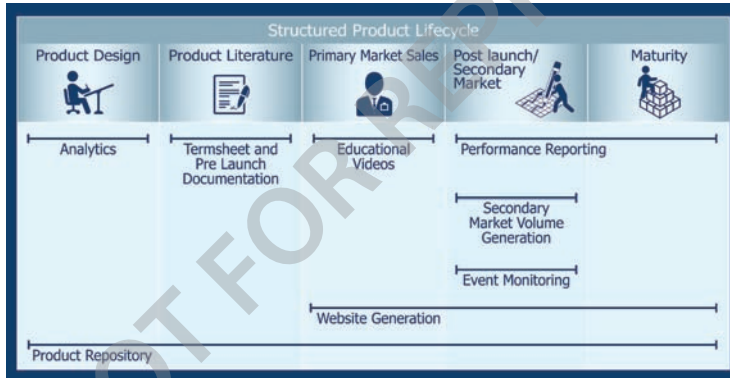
Structured Product Lifecycle

| Product Design | Product Literature | Primary Market Sales | Post launch/ Secondary Market | Maturity |
|---|---|---|---|---|

Analytics

Termsheet and Pre Launch Documentation

Educational Videos

Performance Reporting

Secondary Market Volume Generation

Event Monitoring

Website Generation

Product Repository

OT FOR R